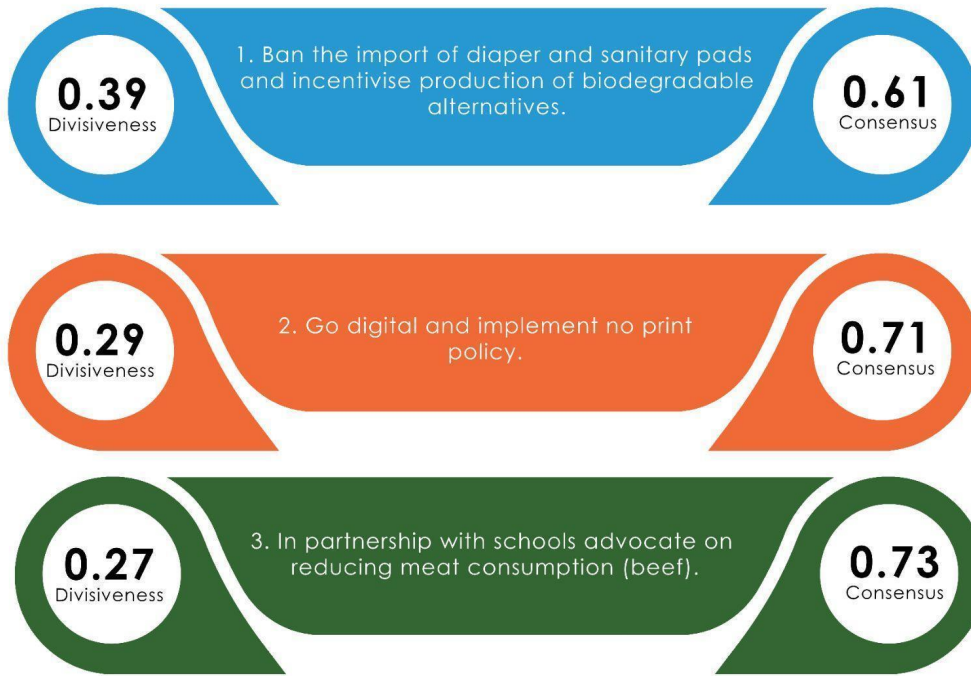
0.39
Divisiveness

1. Ban the import of diaper and sanitary pads and incentivise production of biodegradable alternatives.

0.61
Consensus

0.29
Divisiveness

2. Go digital and implement no print policy.

0.71
Consensus

0.27
Divisiveness

3. In partnership with schools advocate on reducing meat consumption (beef).

0.73
Consensus